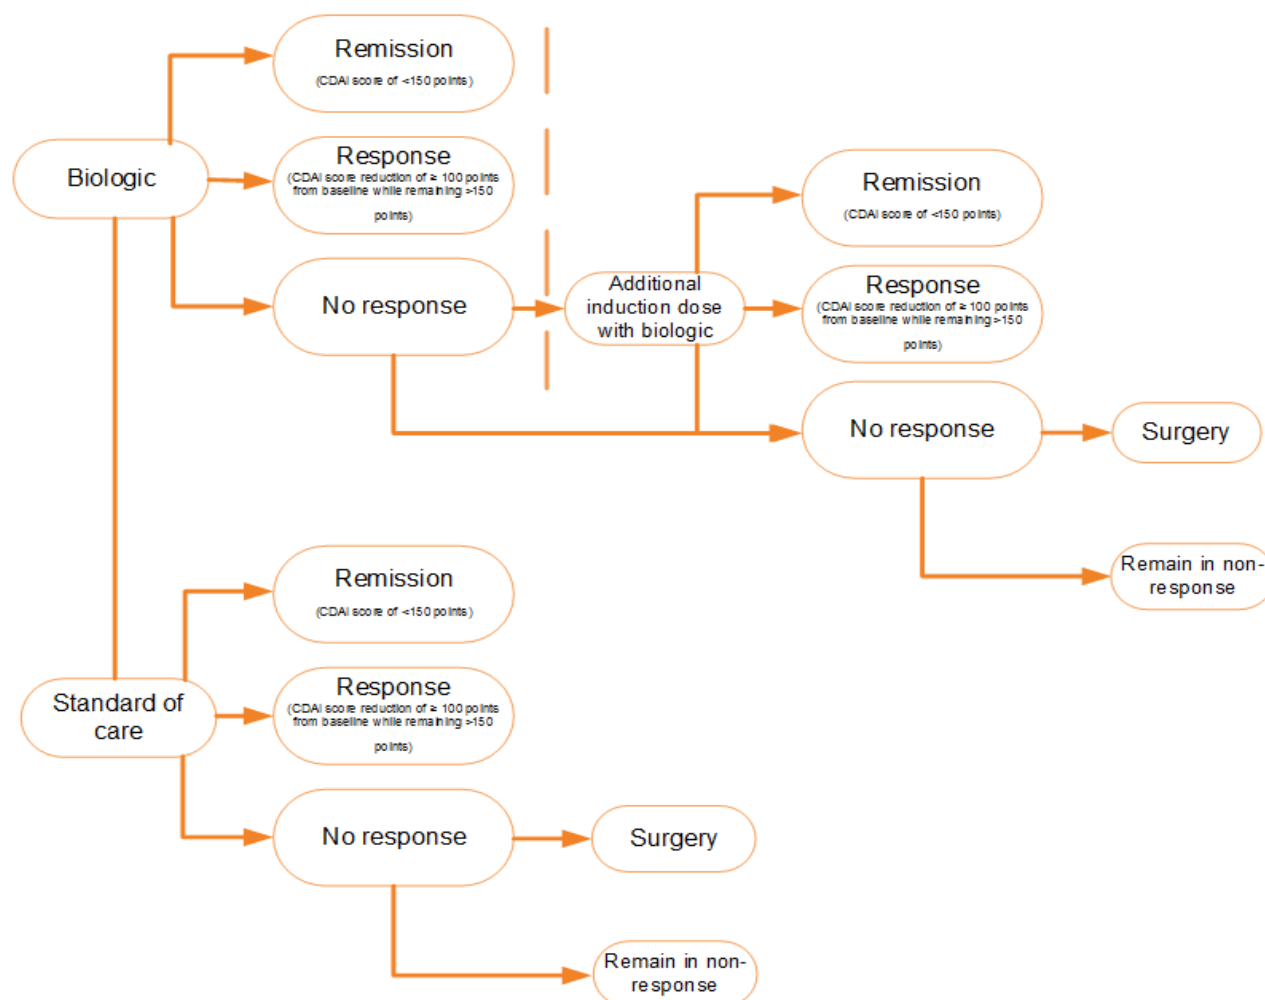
Biologic

Remission
(CDAI score of <150 points)

Response
(CDAI score reduction of ≥ 100 points from baseline while remaining >150 points)

No response

Additional induction dose with biologic

Remission
(CDAI score of <150 points)

Response
(CDAI score reduction of ≥ 100 points from baseline while remaining >150 points)

No response

Surgery

Remain in non-response

Standard of care

Remission
(CDAI score of <150 points)

Response
(CDAI score reduction of ≥ 100 points from baseline while remaining >150 points)

No response

Surgery

Remain in non-response